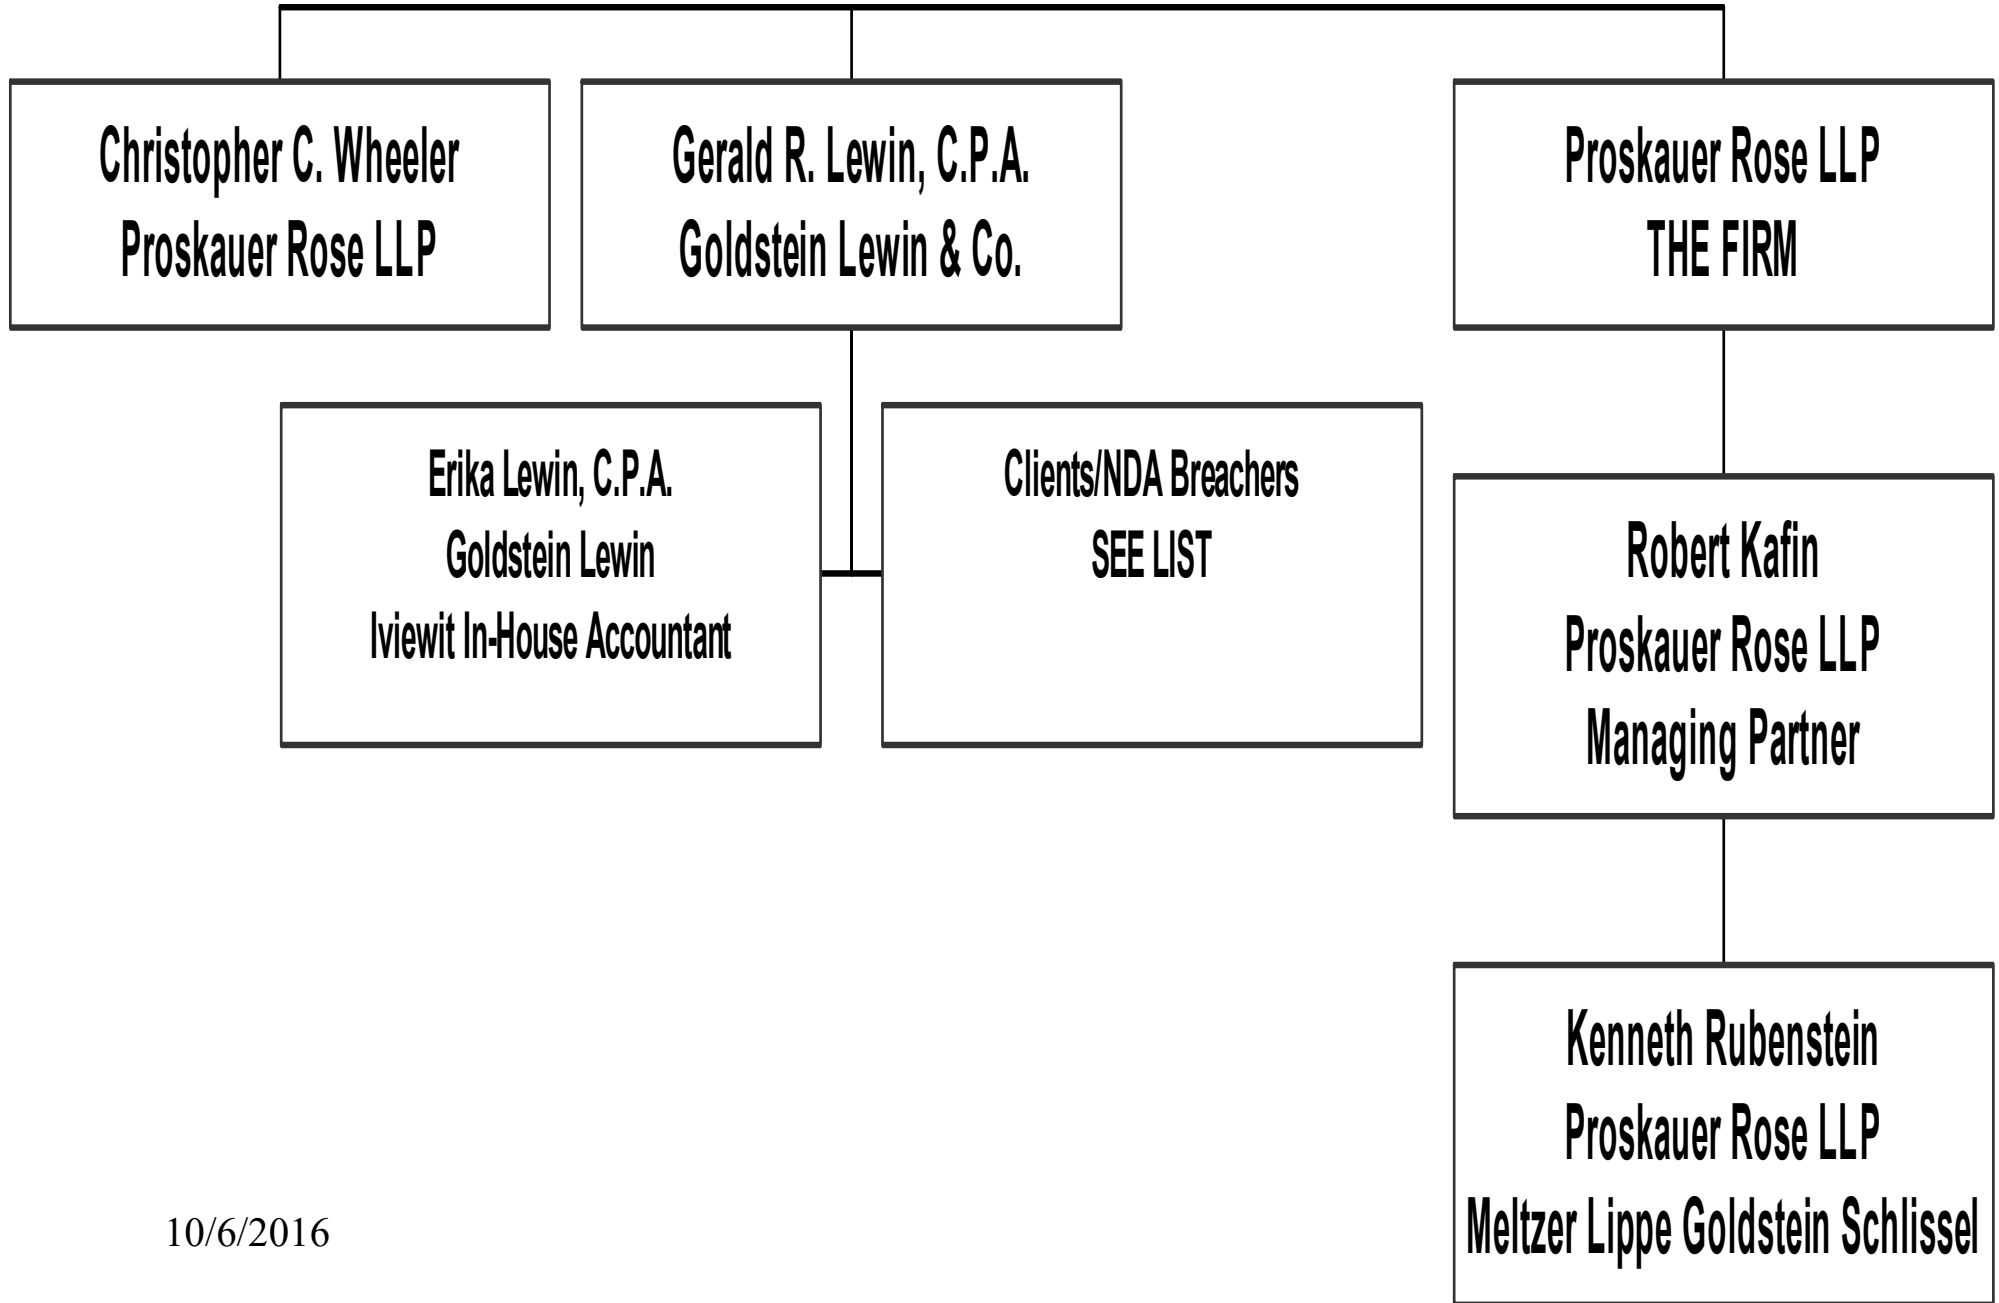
Christopher C. Wheeler
Proskauer Rose LLP

Gerald R. Lewin, C.P.A.
Goldstein Lewin & Co.

Proskauer Rose LLP
THE FIRM

Erika Lewin, C.P.A.
Goldstein Lewin
Iviewit In-House Accountant

Clients/NDA Breachers
SEE LIST

Robert Kafin
Proskauer Rose LLP
Managing Partner

Kenneth Rubenstein
Proskauer Rose LLP
Meltzer Lippe Goldstein Schlissel

10/6/2016